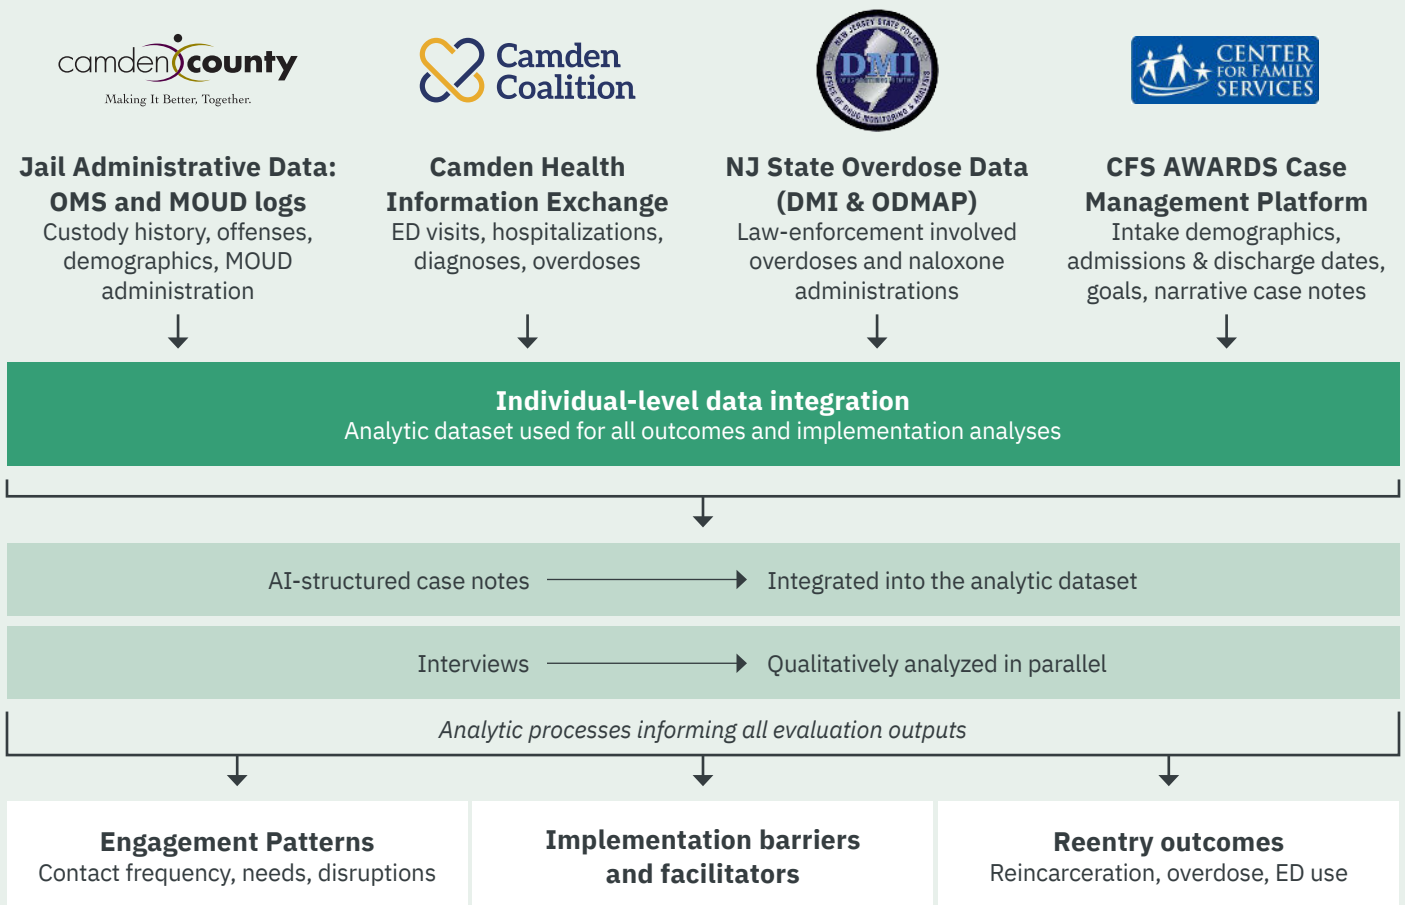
camden county
Making It Better, Together.

Camden Coalition

NEW JERSEY STATE POLICE
DMI
OFFICE OF DRUG MONITORING & ANALYSIS

CENTER FOR FAMILY SERVICES

Jail Administrative Data: OMS and MOUD logs
Custody history, offenses, demographics, MOUD administration

Camden Health Information Exchange
ED visits, hospitalizations, diagnoses, overdoses

NJ State Overdose Data (DMI & ODMAP)
Law-enforcement involved overdoses and naloxone administrations

CFS AWARDS Case Management Platform
Intake demographics, admissions & discharge dates, goals, narrative case notes

Individual-level data integration
Analytic dataset used for all outcomes and implementation analyses

AI-structured case notes → Integrated into the analytic dataset

Interviews → Qualitatively analyzed in parallel

Analytic processes informing all evaluation outputs

Engagement Patterns
Contact frequency, needs, disruptions

Implementation barriers and facilitators

Reentry outcomes
Reincarceration, overdose, ED use